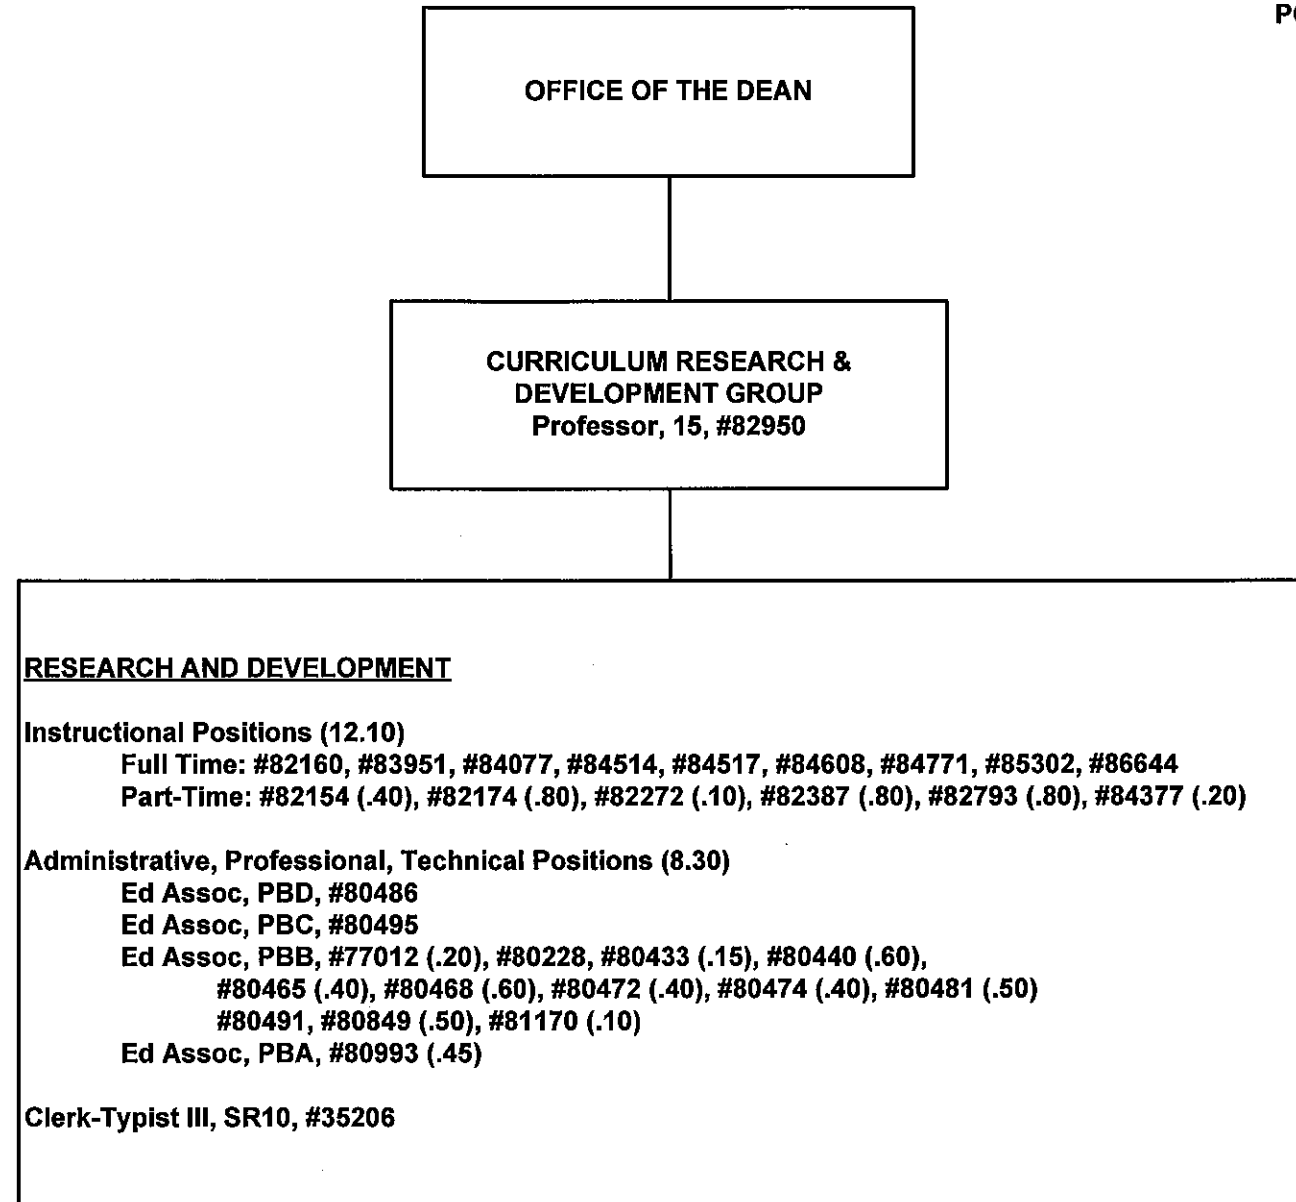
PC

OFFICE OF THE DEAN

CURRICULUM RESEARCH & DEVELOPMENT GROUP
Professor, 15, #82950

RESEARCH AND DEVELOPMENT

Instructional Positions (12.10)
Full Time: #82160, #83951, #84077, #84514, #84517, #84608, #84771, #85302, #86644
Part-Time: #82154 (.40), #82174 (.80), #82272 (.10), #82387 (.80), #82793 (.80), #84377 (.20)

Administrative, Professional, Technical Positions (8.30)
Ed Assoc, PBD, #80486
Ed Assoc, PBC, #80495
Ed Assoc, PBB, #77012 (.20), #80228, #80433 (.15), #80440 (.60), #80465 (.40), #80468 (.60), #80472 (.40), #80474 (.40), #80481 (.50) #80491, #80849 (.50), #81170 (.10)
Ed Assoc, PBA, #80993 (.45)

Clerk-Typist III, SR10, #35206